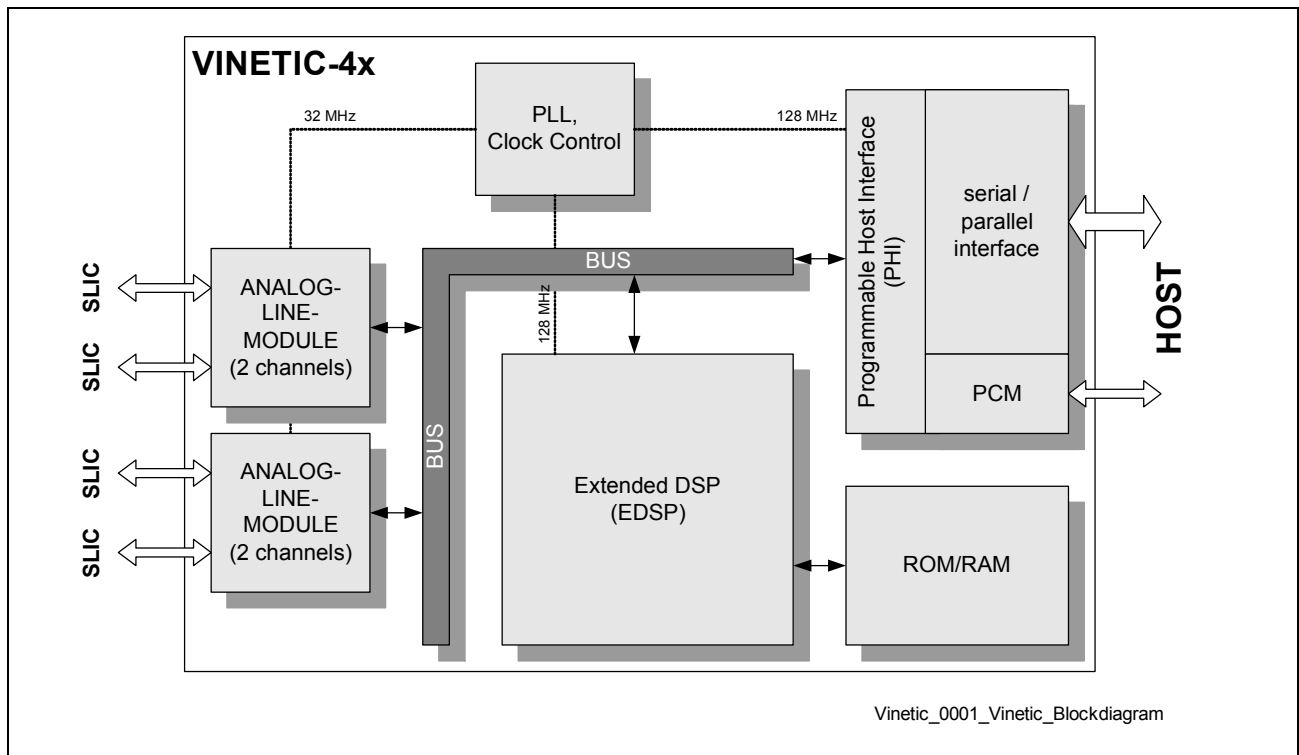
VINETIC-4x

32 MHz

PLL, Clock Control

128 MHz

Programmable Host Interface (PHI)

serial / parallel interface

HOST

PCM

SLIC

SLIC

SLIC

SLIC

ANALOG-LINE-MODULE (2 channels)

ANALOG-LINE-MODULE (2 channels)

BUS

BUS

128 MHz

Extended DSP (EDSP)

ROM/RAM

Vinetic_0001_Vinetic_Blockdiagram